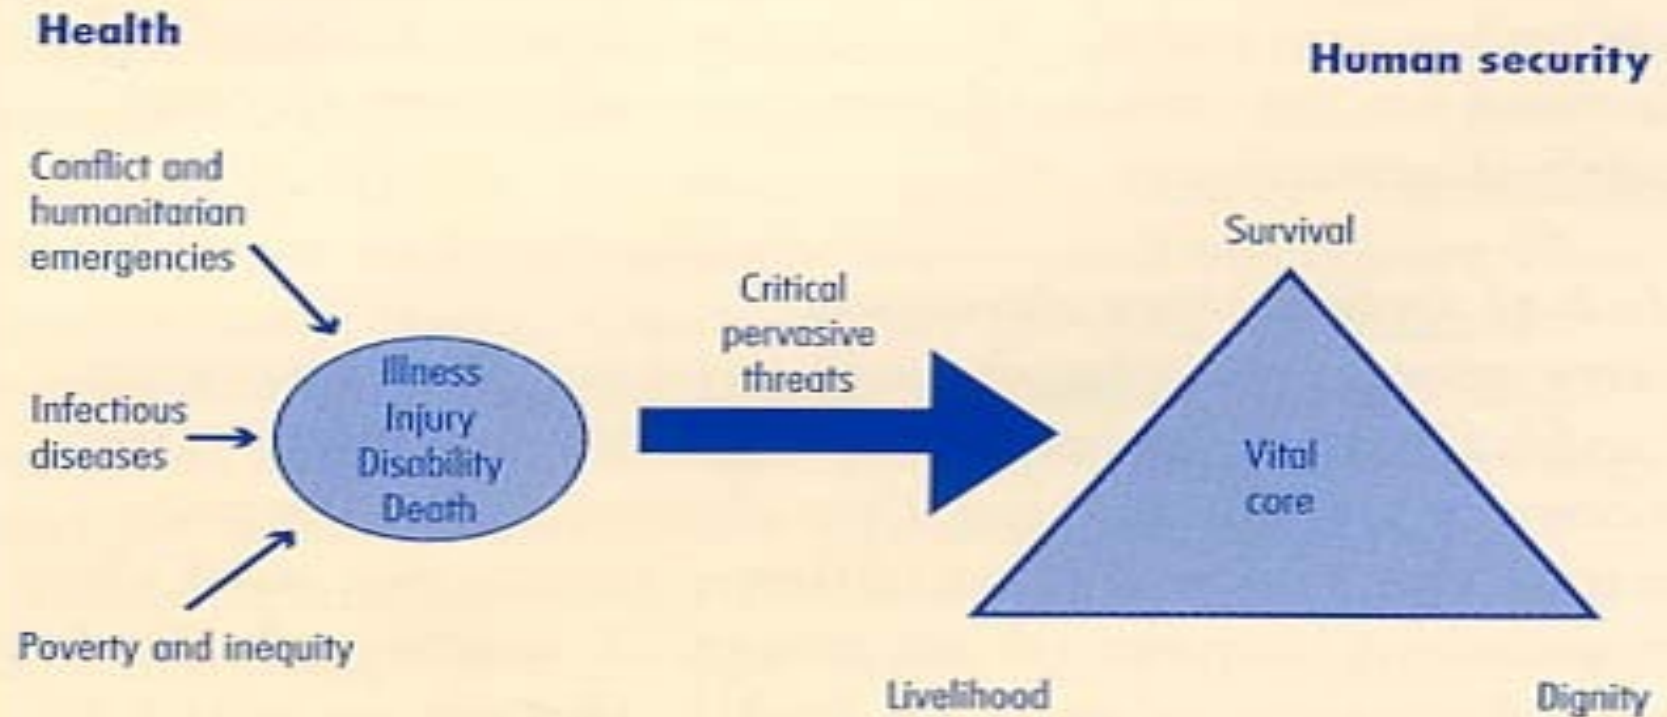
Health

Human security

Conflict and humanitarian emergencies

Infectious diseases

Poverty and inequity

Illness
Injury
Disability
Death

Critical pervasive threats

Survival

Vital core

Livelihood

Dignity